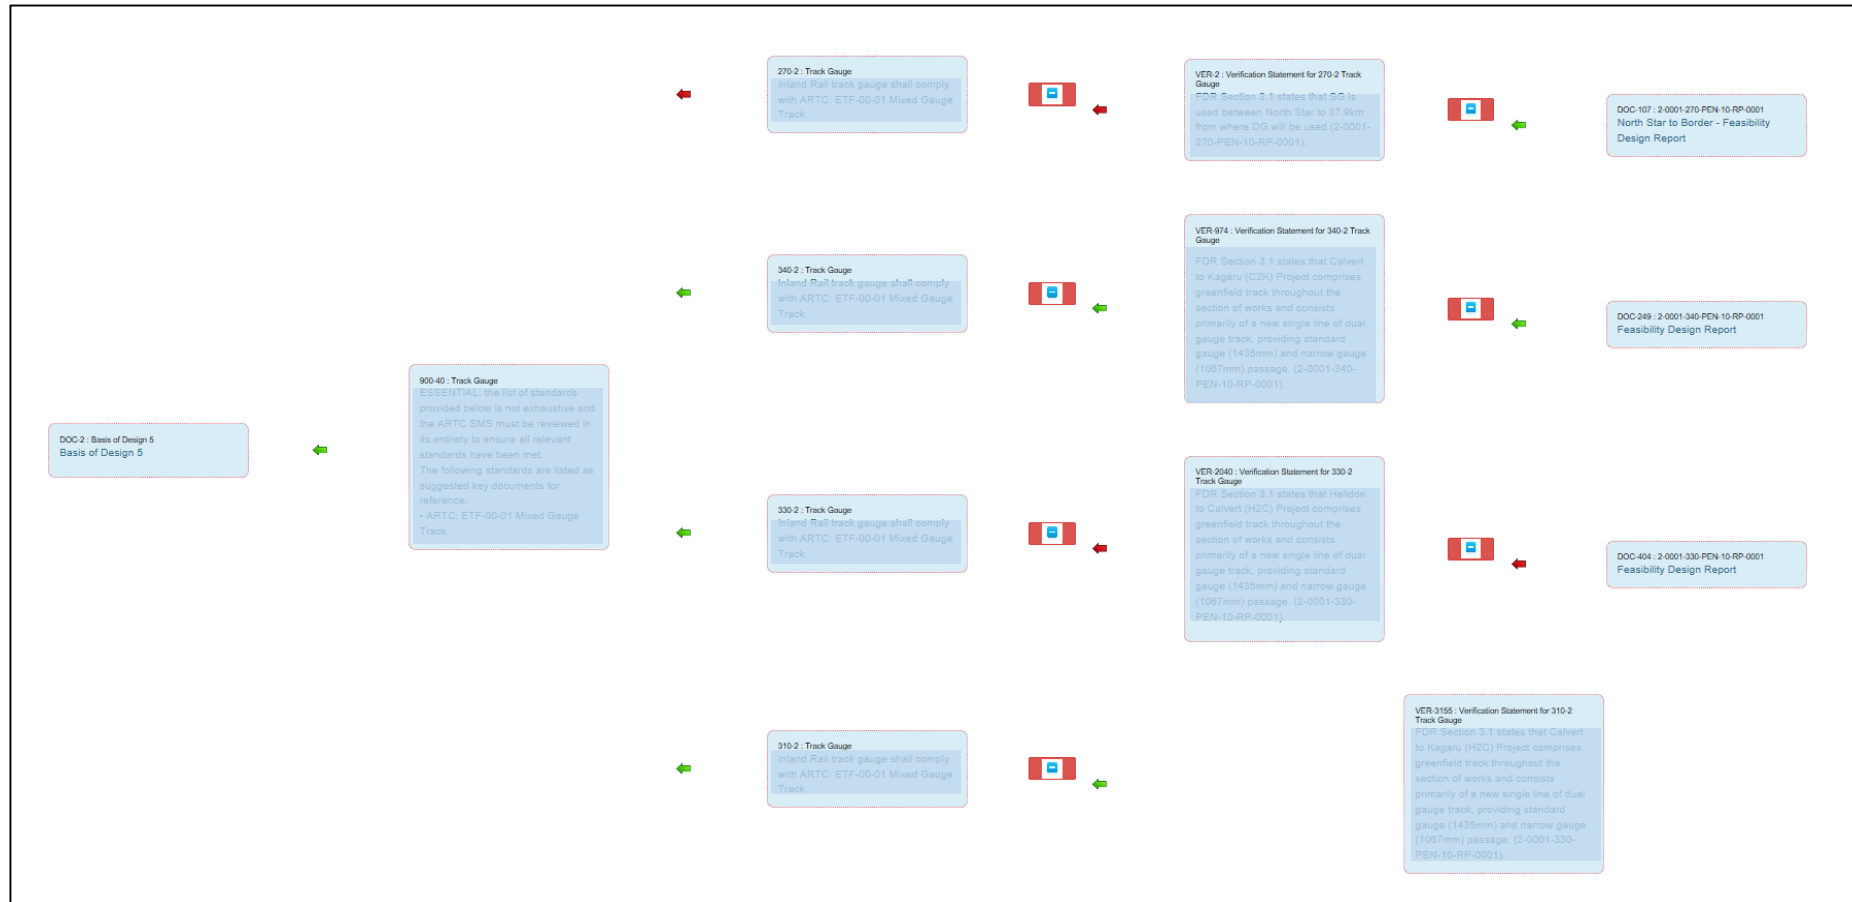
DOC-2 : Basis of Design 5
Basis of Design 5

900-40 : Track Gauge
ESSENTIAL: the list of standards provided below is not exhaustive and the ARTC SMS must be reviewed in its entirety to ensure all relevant standards have been met.
The following standards are listed as suggested key documents for reference:
• ARTC: ETF-00-01 Mixed Gauge Track.

270-2 : Track Gauge
Inland Rail track gauge shall comply with ARTC: ETF-00-01 Mixed Gauge Track.

340-2 : Track Gauge
Inland Rail track gauge shall comply with ARTC: ETF-00-01 Mixed Gauge Track.

330-2 : Track Gauge
Inland Rail track gauge shall comply with ARTC: ETF-00-01 Mixed Gauge Track.

310-2 : Track Gauge
Inland Rail track gauge shall comply with ARTC: ETF-00-01 Mixed Gauge Track.

VER-2 : Verification Statement for 270-2 Track Gauge
FDR Section 3.1 states that SG is used between North Star to 37.9km from where DG will be used (2-0001-270-PEN-10-RP-0001).

VER-974 : Verification Statement for 340-2 Track Gauge
FDR Section 3.1 states that Calvert to Kagaru (C2K) Project comprises greenfield track throughout the section of works and consists primarily of a new single line of dual gauge track, providing standard gauge (1435mm) and narrow gauge (1067mm) passage. (2-0001-340-PEN-10-RP-0001).

VER-2040 : Verification Statement for 330-2 Track Gauge
FDR Section 3.1 states that Helidon to Calvert (H2C) Project comprises greenfield track throughout the section of works and consists primarily of a new single line of dual gauge track, providing standard gauge (1435mm) and narrow gauge (1067mm) passage. (2-0001-330-PEN-10-RP-0001).

VER-3155 : Verification Statement for 310-2 Track Gauge
FDR Section 3.1 states that Calvert to Kagaru (H2C) Project comprises greenfield track throughout the section of works and consists primarily of a new single line of dual gauge track, providing standard gauge (1435mm) and narrow gauge (1067mm) passage. (2-0001-330-PEN-10-RP-0001).

DOC-107 : 2-0001-270-PEN-10-RP-0001
North Star to Border - Feasibility Design Report

DOC-249 : 2-0001-340-PEN-10-RP-0001
Feasibility Design Report

DOC-404 : 2-0001-330-PEN-10-RP-0001
Feasibility Design Report